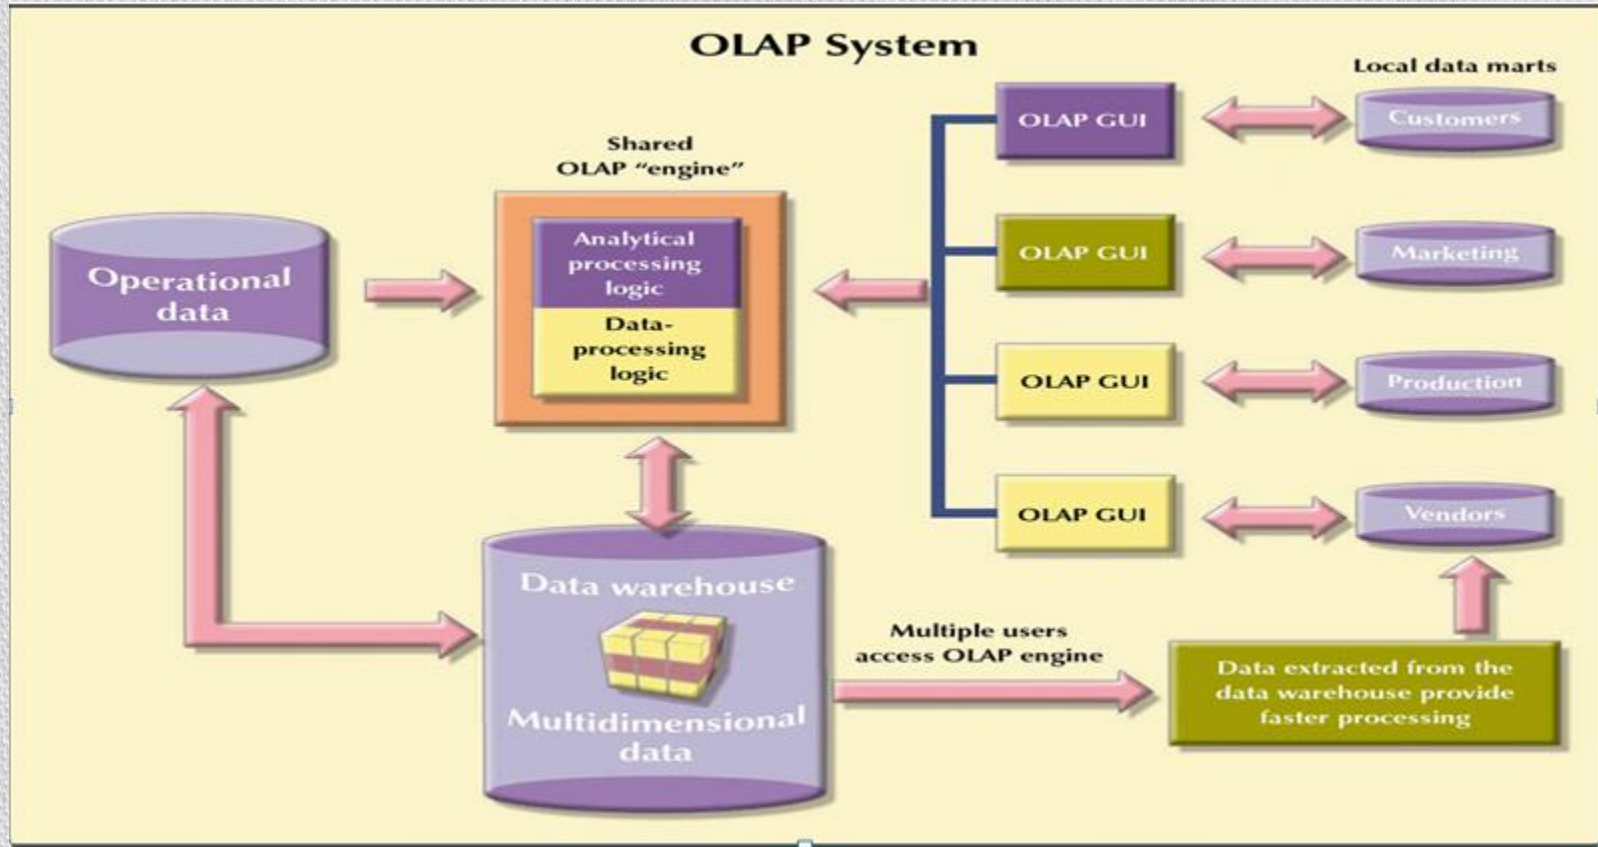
OLAP System

Local data marts

Shared OLAP "engine"

Operational data

Analytical processing logic

Data-processing logic

OLAP GUI

Customers

OLAP GUI

Marketing

OLAP GUI

Production

OLAP GUI

Vendors

Data warehouse

Multidimensional data

Multiple users access OLAP engine

Data extracted from the data warehouse provide faster processing